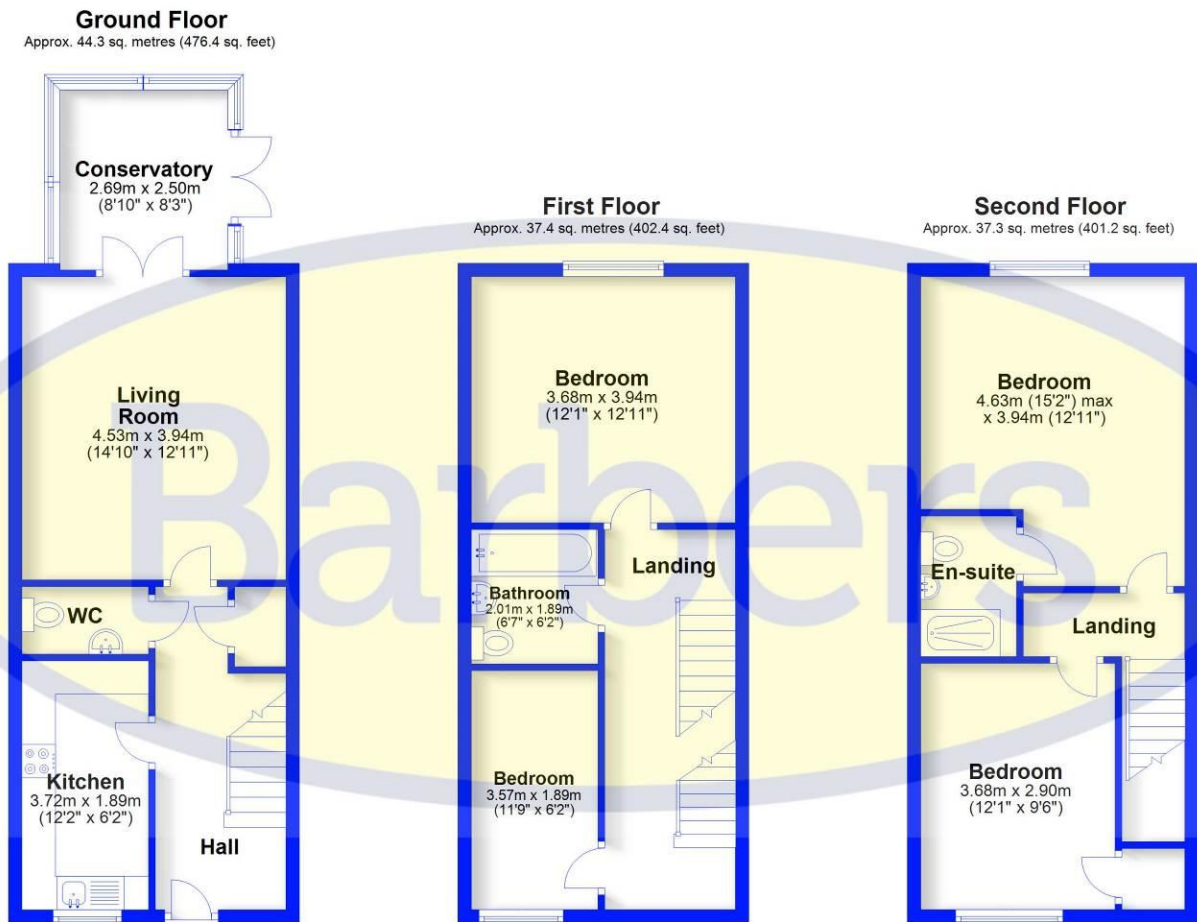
Ground Floor
Approx. 44.3 sq. metres (476.4 sq. feet)

Conservatory
2.69m x 2.50m
(8'10" x 8'3")

Living Room
4.53m x 3.94m
(14'10" x 12'11")

WC

Kitchen
3.72m x 1.89m
(12'2" x 6'2")

Hall

First Floor
Approx. 37.4 sq. metres (402.4 sq. feet)

Bedroom
3.68m x 3.94m
(12'1" x 12'11")

Bathroom
2.01m x 1.89m
(6'7" x 6'2")

Landing

Bedroom
3.57m x 1.89m
(11'9" x 6'2")

Second Floor
Approx. 37.3 sq. metres (401.2 sq. feet)

Bedroom
4.63m (15'2") max
x 3.94m (12'11")

En-suite

Landing

Bedroom
3.68m x 2.90m
(12'1" x 9'6")

Barbers